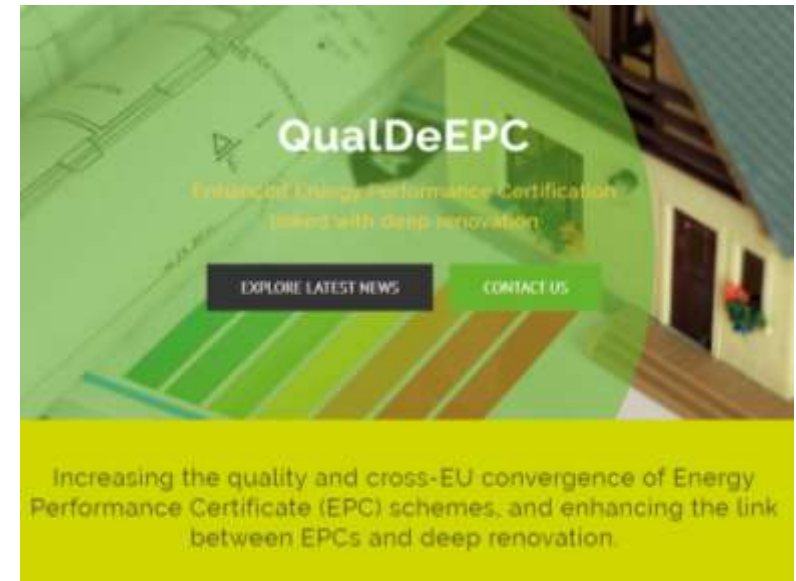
QualDeEPC

Enhanced Energy Performance Certification linked with deep renovation

EXPLORE LATEST NEWS

CONTACT US

Increasing the quality and cross-EU convergence of Energy Performance Certificate (EPC) schemes, and enhancing the link between EPCs and deep renovation.